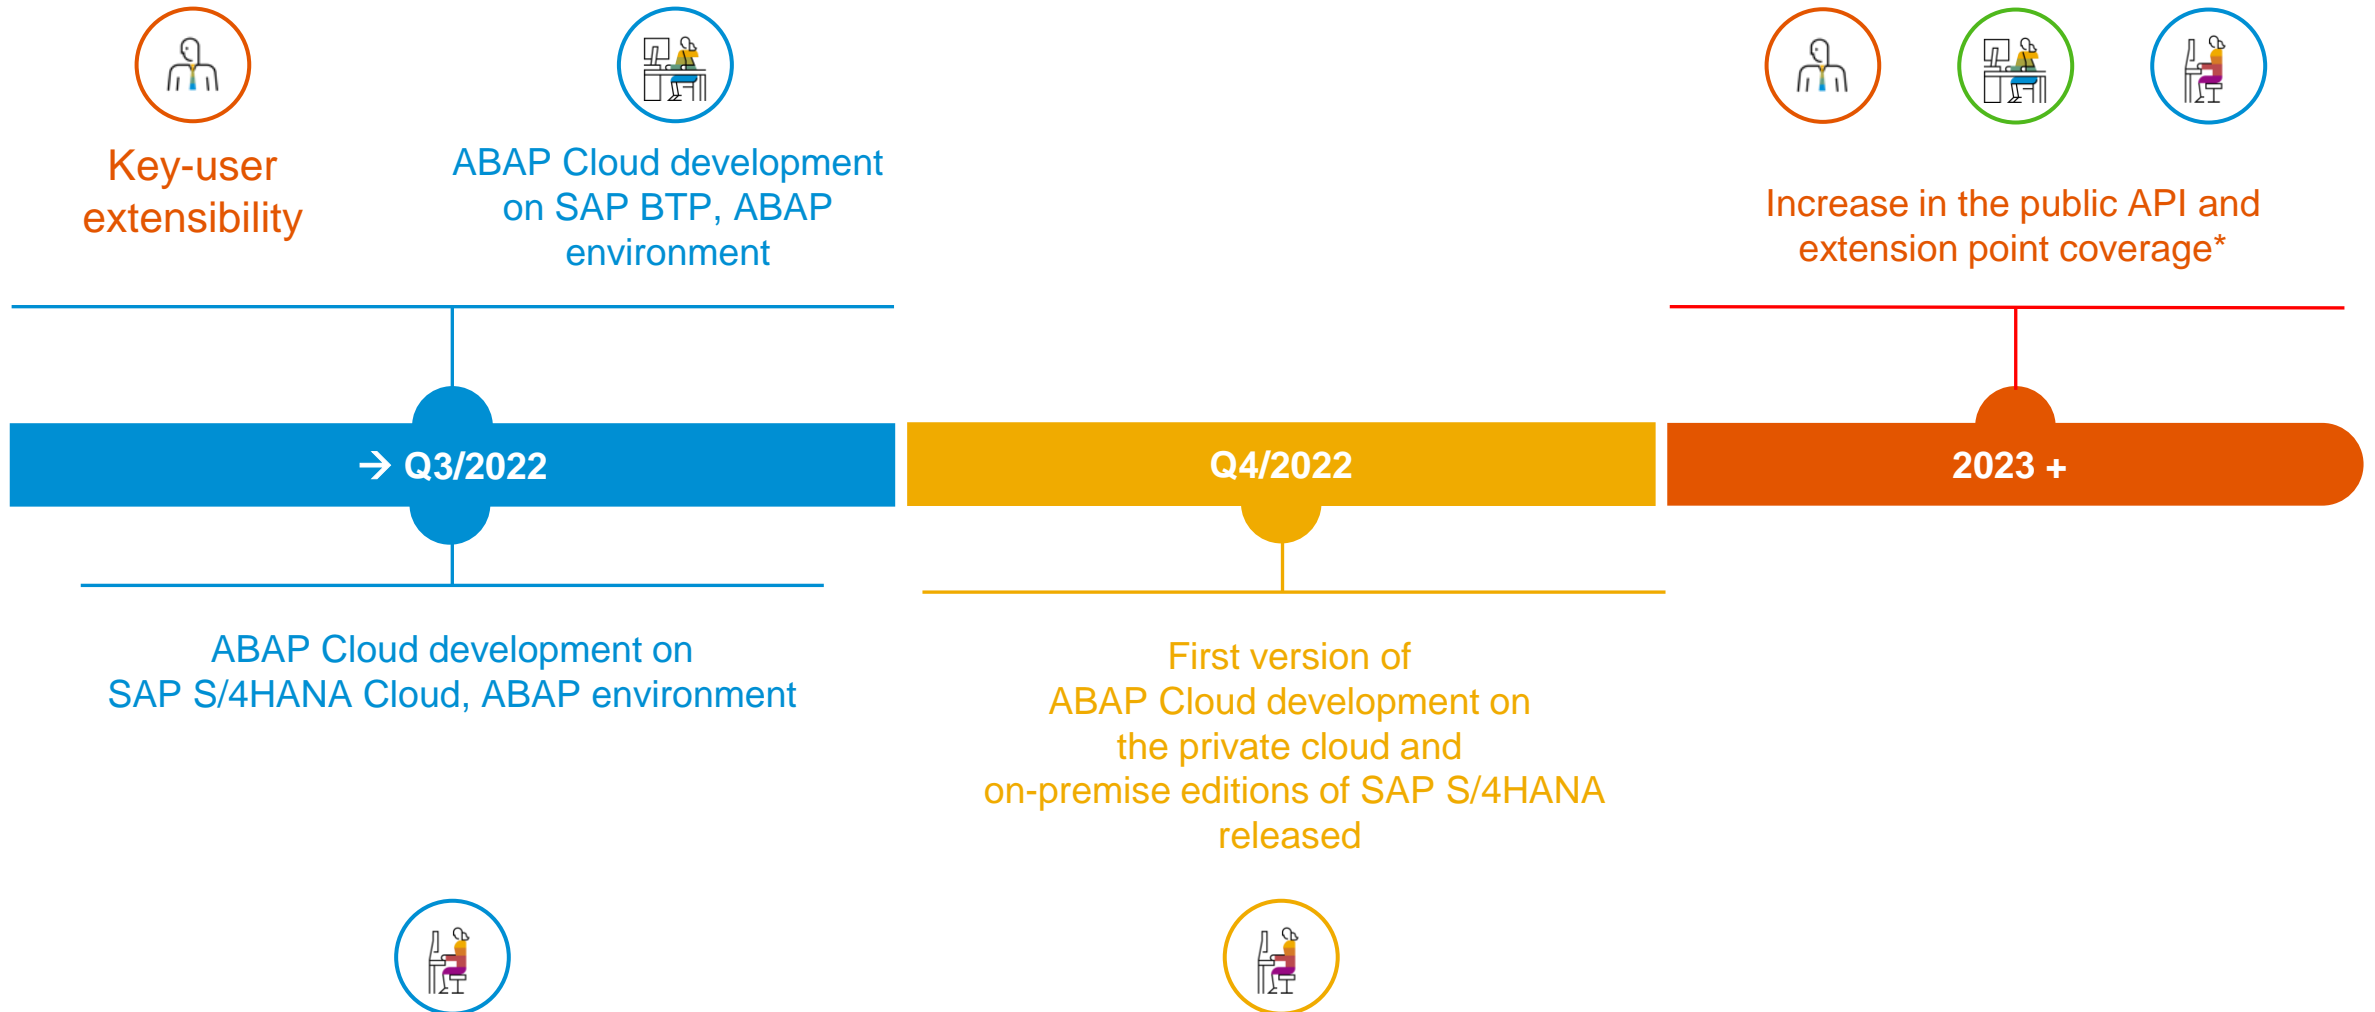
Key-user extensibility

ABAP Cloud development on SAP BTP, ABAP environment

Increase in the public API and extension point coverage*

→ Q3/2022

Q4/2022

2023 +

ABAP Cloud development on SAP S/4HANA Cloud, ABAP environment

First version of ABAP Cloud development on the private cloud and on-premise editions of SAP S/4HANA released